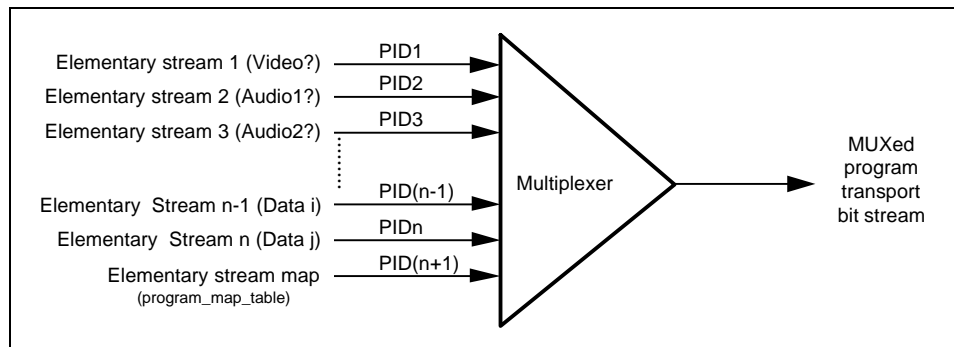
Elementary stream 1 (Video?)
PID1
Elementary stream 2 (Audio1?)
PID2
Elementary stream 3 (Audio2?)
PID3
Elementary Stream n-1 (Data i)
PID(n-1)
Elementary Stream n (Data j)
PIDn
Elementary stream map
(program_map_table)
PID(n+1)
Multiplexer
MUXed program transport bit stream